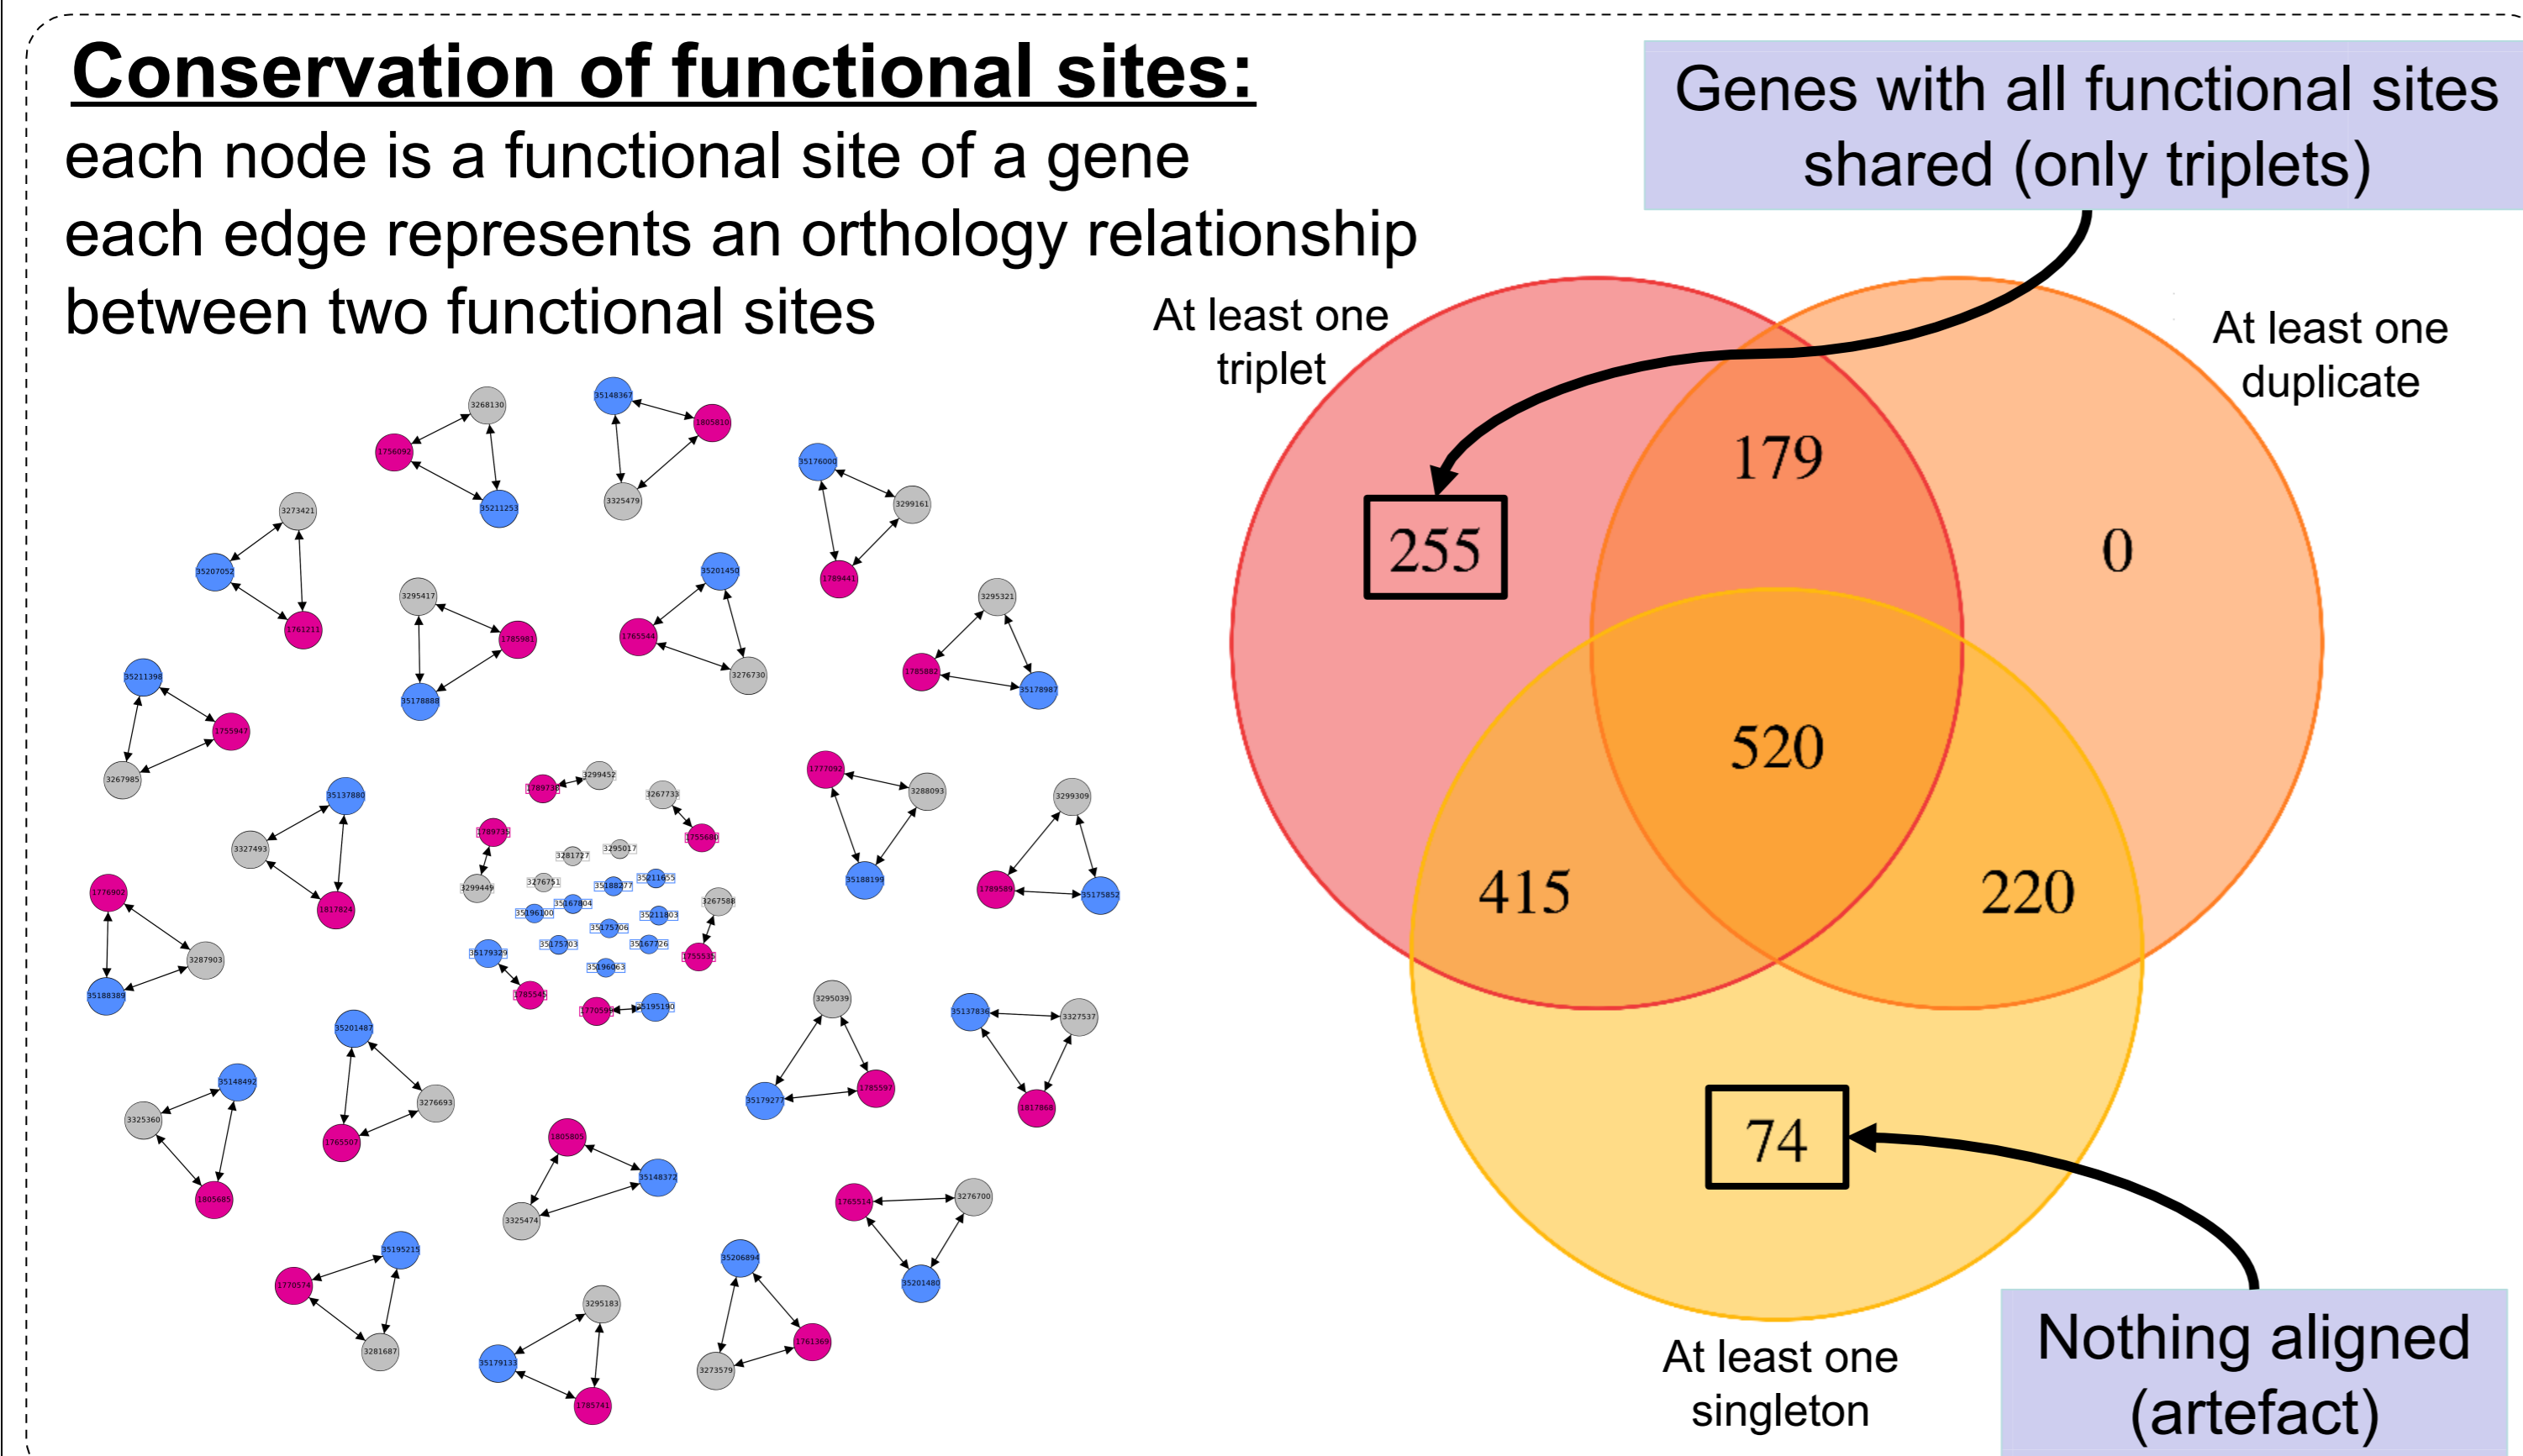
Conservation of functional sites:
each node is a functional site of a gene
each edge represents an orthology relationship between two functional sites

Genes with all functional sites shared (only triplets)

At least one triplet

At least one duplicate

179

255

0

520

415

220

74

At least one singleton

Nothing aligned (artefact)

3268130
35148367
1805810
1756092
35211253
3325479
35176000
3299161
3273421
1789441
35207052
1761211
3295417
35201450
1785981
1765544
3295321
35178888
3276730
1785882
35178987
35211398
1755947
3267985
35137880
1777092
3288093
3299309
3327493
1817824
35188199
1789580
35175852
1776902
3287903
35188389
35201487
3295039
35137836
3327537
1785597
35179277
1817868
35148492
3325360
3276693
1765507
1805685
1805805
35148372
3325474
1765514
3276700
35195215
1770574
3281687
35206894
35201480
3295183
35179133
1785741
1761368
3273579